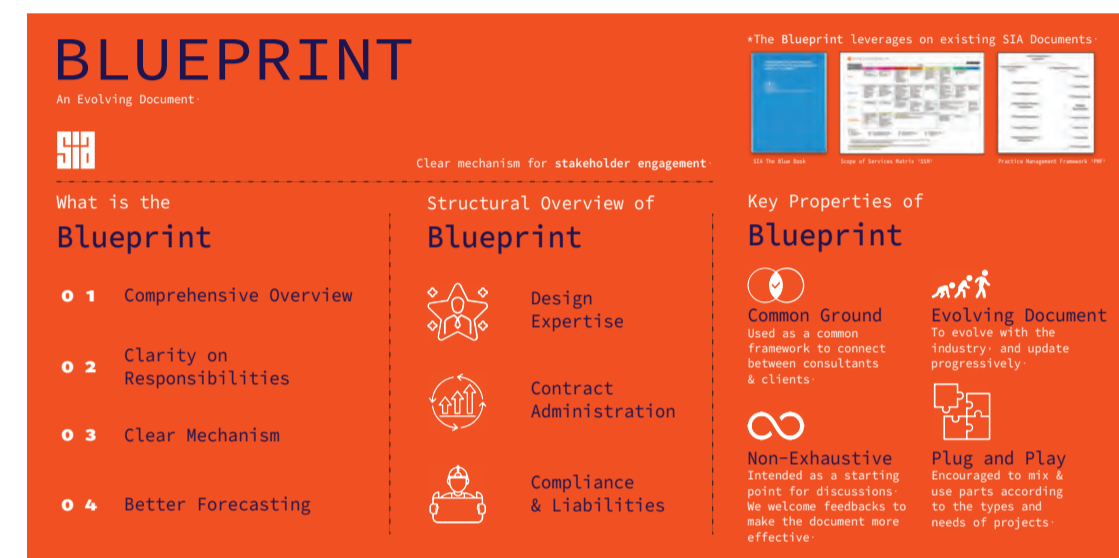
BLUEPRINT

An Evolving Document.

*The Blueprint leverages on existing SIA Documents.

SIA The Blue Book

Scope of Services Matrix 'SSM'

Practice Management Framework 'PMF'

Clear mechanism for stakeholder engagement.

What is the

Blueprint

01 Comprehensive Overview

02 Clarity on Responsibilities

03 Clear Mechanism

04 Better Forecasting

Structural Overview of

Blueprint

Design Expertise

Contract Administration

Compliance & Liabilities

Key Properties of

Blueprint

Common Ground
Used as a common framework to connect between consultants & clients.

Evolving Document
To evolve with the industry, and update progressively.

Non-Exhaustive
Intended as a starting point for discussions. We welcome feedbacks to make the document more effective.

Plug and Play
Encouraged to mix & use parts according to the types and needs of projects.